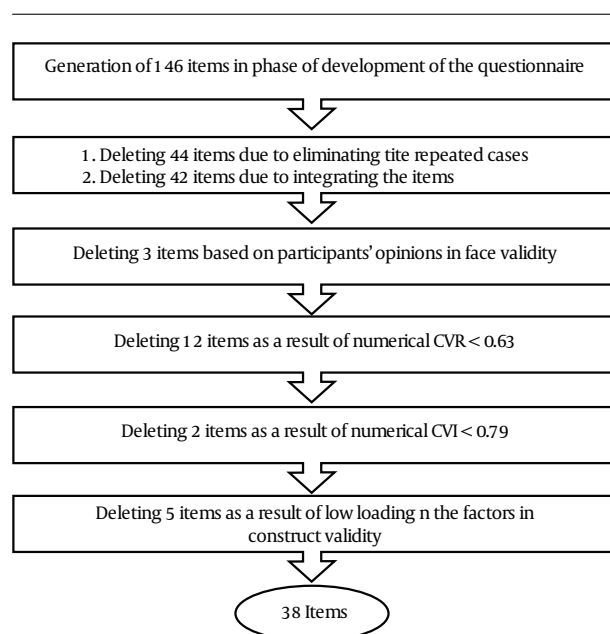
Generation of 1 46 items in phase of development of the questionnaire

1. Deleting 44 items due to eliminating tite repeated cases
2. Deleting 42 items due to integrating the items

Deleting 3 items based on participants' opinions in face validity

Deleting 1 2 items as a result of numerical CVR < 0.63

Deleting 2 items as a result of numerical CVI < 0.79

Deleting 5 items as a result of low loading n the factors in construct validity

38 Items